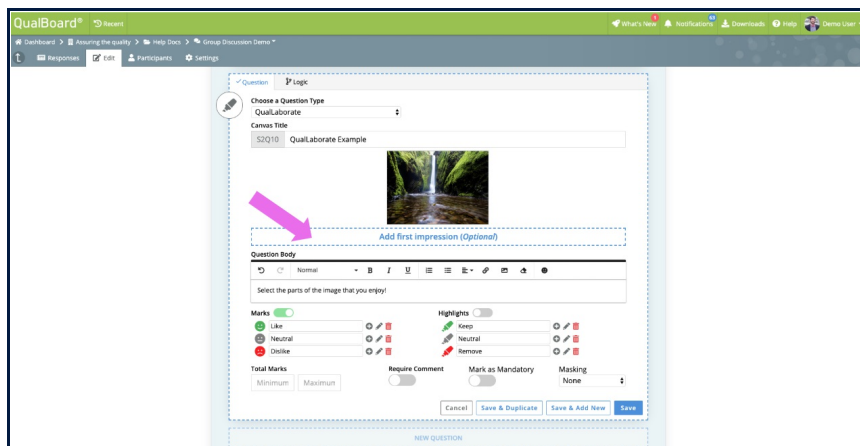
QualBoard® Recent

What's New 1 Notifications 53 Downloads Help Demo User

Dashboard > Assuring the quality > Help Docs > Group Discussion Demo

Responses Edit Participants Settings

Question Logic

Choose a Question Type

QualLaborate

Canvas Title

S2Q10 QualLaborate Example

Add first impression (Optional)

Question Body

Normal B I U

Select the parts of the image that you enjoy!

Marks

Like

Neutral

Dislike

Highlights

Keep

Neutral

Remove

Total Marks

Minimum Maximum

Require Comment

Mark as Mandatory

Masking

None

Cancel Save & Duplicate Save & Add New Save

NEW QUESTION